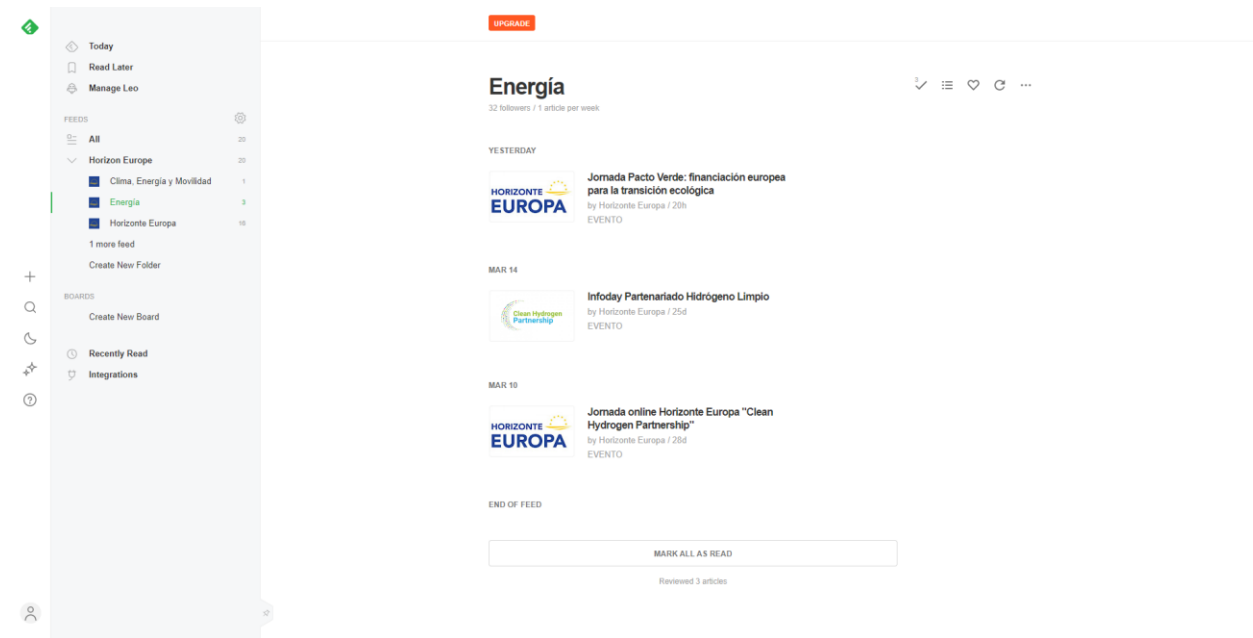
Today
Read Later
Manage Leo

FEEDS
All 20
Horizon Europe 20
Clima, Energía y Movilidad 1
Energía 3
Horizonte Europa 16
1 more feed
Create New Folder

BOARDS
Create New Board

Recently Read
Integrations

UPGRADE

Energía
32 followers / 1 article per week

YESTERDAY

HORIZONTE EUROPA
Jornada Pacto Verde: financiación europea para la transición ecológica
by Horizonte Europa / 20h
EVENTO

MAR 14

Clean Hydrogen Partnership
Infoday Partenariado Hidrógeno Limpio
by Horizonte Europa / 25d
EVENTO

MAR 10

HORIZONTE EUROPA
Jornada online Horizonte Europa "Clean Hydrogen Partnership"
by Horizonte Europa / 28d
EVENTO

END OF FEED

MARK ALL AS READ
Reviewed 3 articles